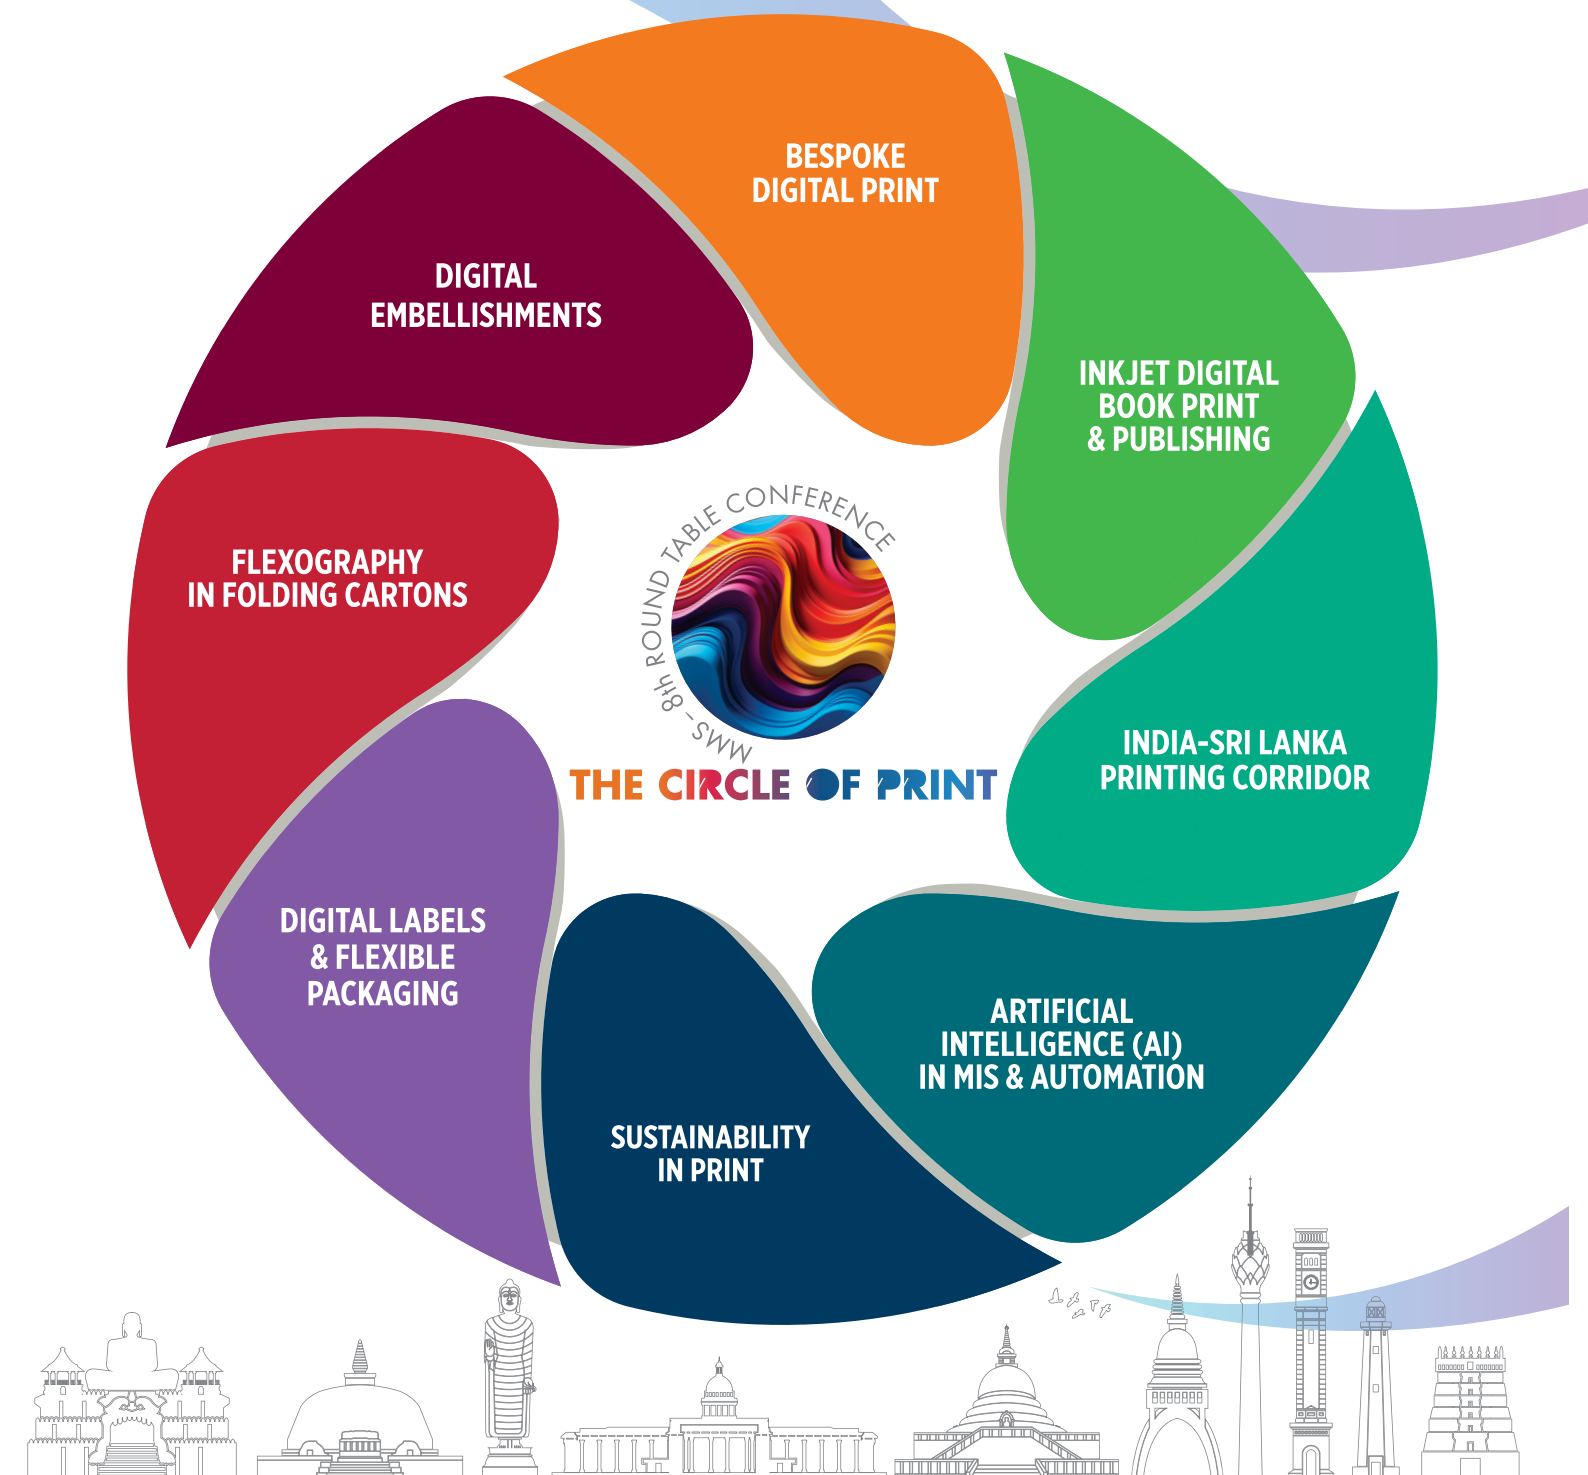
BESPOKE DIGITAL PRINT

INKJET DIGITAL BOOK PRINT & PUBLISHING

INDIA-SRI LANKA PRINTING CORRIDOR

ARTIFICIAL INTELLIGENCE (AI) IN MIS & AUTOMATION

SUSTAINABILITY IN PRINT

DIGITAL LABELS & FLEXIBLE PACKAGING

FLEXOGRAPHY IN FOLDING CARTONS

DIGITAL EMBELLISHMENTS

MMS - 8th ROUND TABLE CONFERENCE

THE CIRCLE OF PRINT